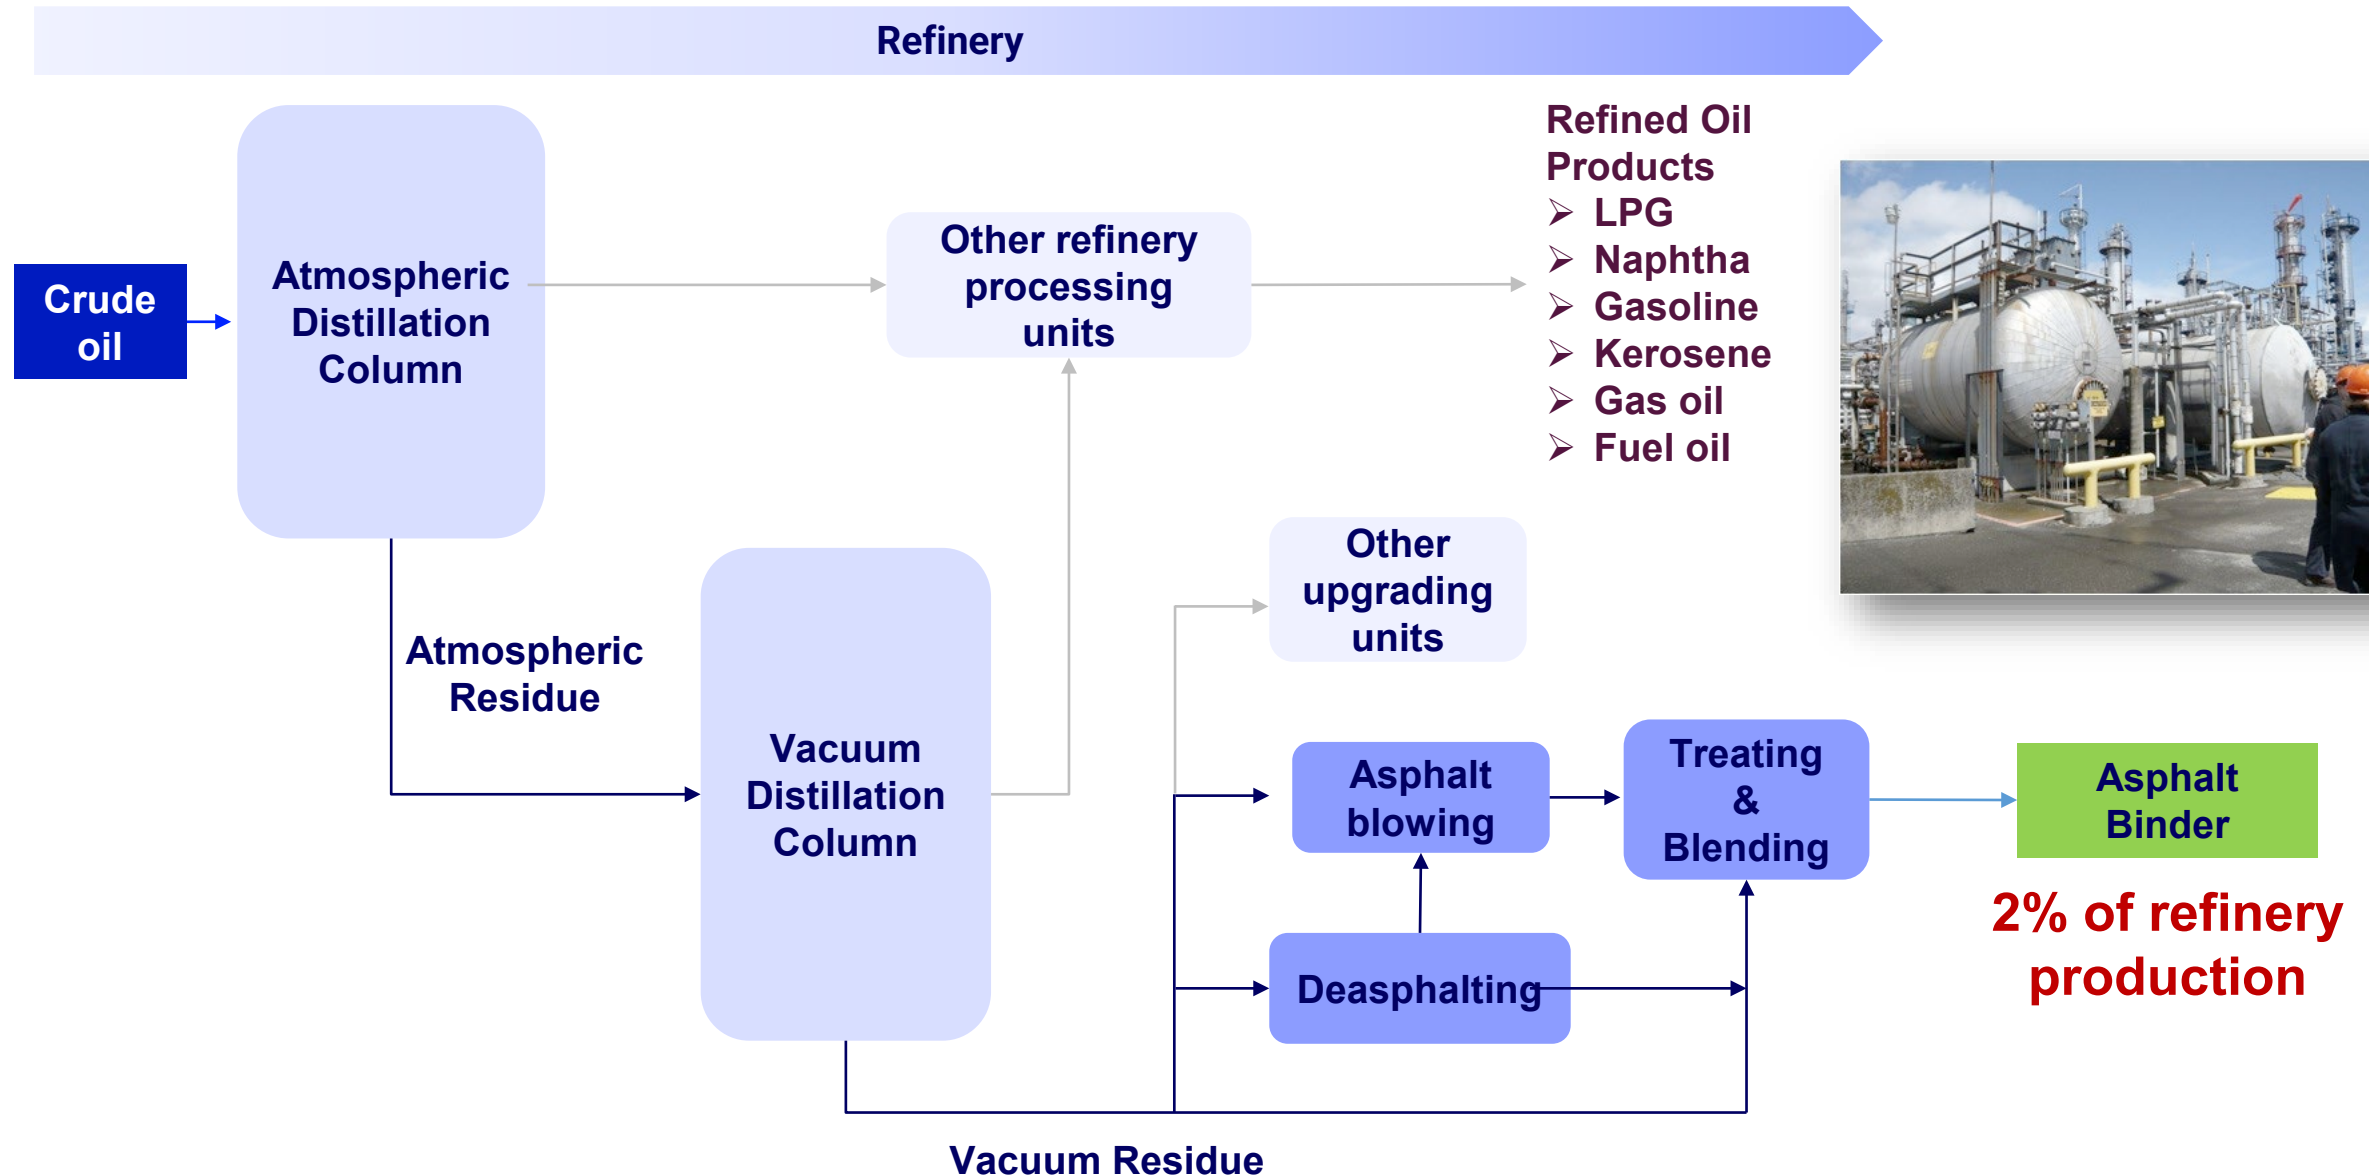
Refinery

Crude oil

Atmospheric Distillation Column

Other refinery processing units

Refined Oil Products
➢ LPG
➢ Naphtha
➢ Gasoline
➢ Kerosene
➢ Gas oil
➢ Fuel oil

Atmospheric Residue

Vacuum Distillation Column

Other upgrading units

Asphalt blowing

Treating & Blending

Asphalt Binder

2% of refinery production

Deasphalting

Vacuum Residue